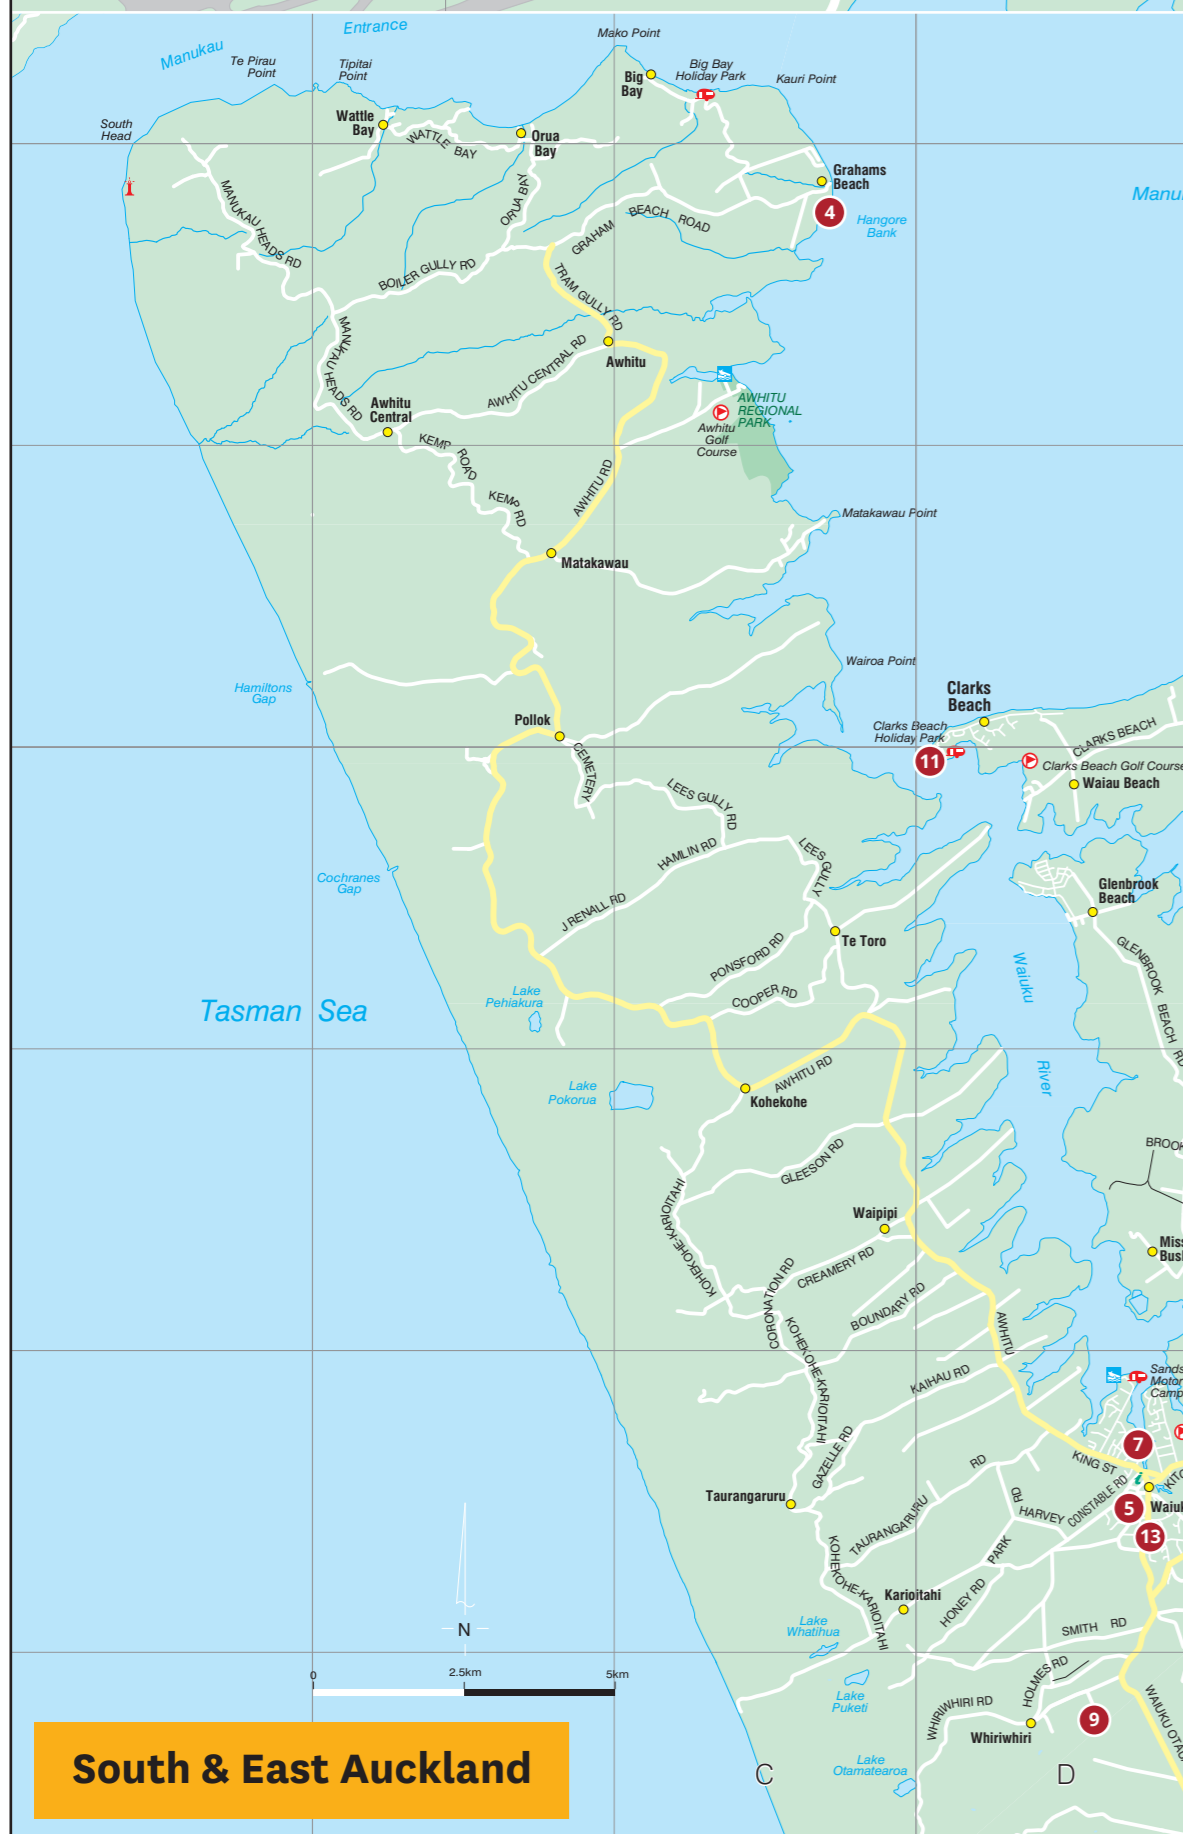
Entrance
Manukau
Te Pirau Point
Tipitai Point
Mako Point
Big Bay
Big Bay Holiday Park
Kauri Point
South Head
Wattle Bay
WATTLE BAY
Orua Bay
Grahams Beach
4
Hangore Bank
Manu
MANUKAU HEADS RD
ORUA BAY
BEACH ROAD
GRAHAM
BOILER GULLY RD
TRAM GULLY RD
Awhitu
MANUKAU HEADS RD
AWHITU CENTRAL RD
AWHITU REGIONAL PARK
Awhitu Golf Course
Awhitu Central
KEMP ROAD
KEMP RD
AWHITU RD
Matakawau Point
Matakawau
Wairoa Point
Hamiltons Gap
Clarks Beach
Clarks Beach Holiday Park
11
CLARKS BEACH
Clarks Beach Golf Course
Waiau Beach
Pollok
CEMETERY
LEES GULLY RD
LEES GULLY
HAMLIN RD
Cochranes Gap
Glenbrook Beach
GLENBROOK BEACH RD
J RENALL RD
Te Toro
PONSFORD RD
Waiuku
Tasman Sea
Lake Pehiakura
COOPER RD
River
AWHITU RD
Lake Pokorua
Kohekohe
BROOK
GLEESON RD
KOHEKOHE-KARIOITAHI
Waipipi
Miss Bush
CREAMERY RD
CORONATION RD
BOUNDARY RD
KOHEKOHE-KARIOITAHI
AWHITU
Sands Motor Camp
KAIHAU RD
7
GAZELLE RD
RD
KING ST
Taurangaruru
RD
HARVEY
CONSTABLE RD
5
Waiu
13
TAURANGARURU
PARK
KOHEKOHE-KARIOITAHI
Karioitahi
HONEY RD
Lake Whatihua
SMITH RD
N
0
2.5km
5km
Lake Puketi
HOLMES RD
WHIRIWHIRI RD
9
WAIUKU OTAU
Whiriwhiri
South & East Auckland
Lake Otamatearoa
C
D